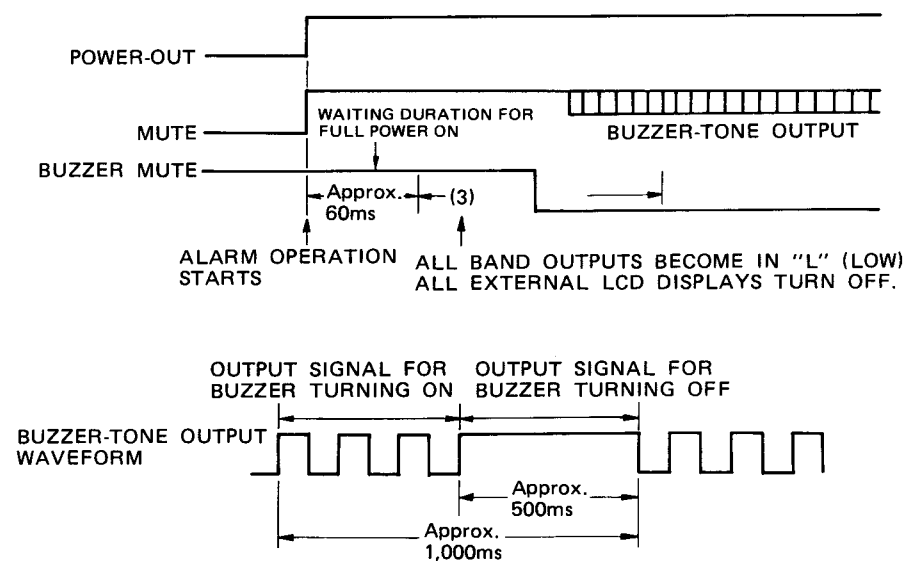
POWER-OUT

MUTE

WAITING DURATION FOR FULL POWER ON

BUZZER-TONE OUTPUT

BUZZER MUTE

Approx. 60ms

(3)

ALARM OPERATION STARTS

ALL BAND OUTPUTS BECOME IN "L" (LOW)
ALL EXTERNAL LCD DISPLAYS TURN OFF.

OUTPUT SIGNAL FOR BUZZER TURNING ON

OUTPUT SIGNAL FOR BUZZER TURNING OFF

BUZZER-TONE OUTPUT WAVEFORM

Approx. 500ms

Approx. 1,000ms